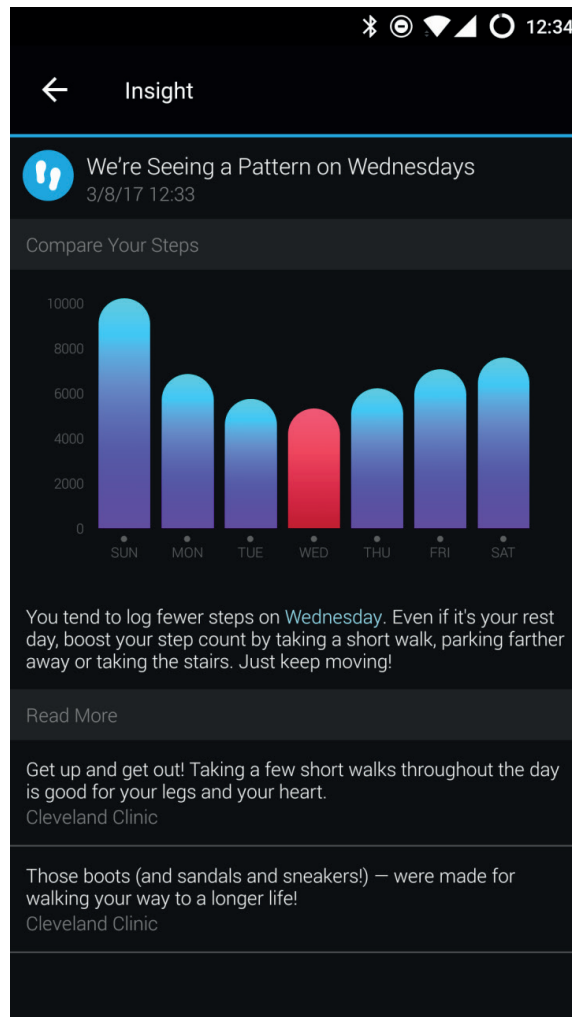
12:34

Insight

We're Seeing a Pattern on Wednesdays
3/8/17 12:33

Compare Your Steps

10000
8000
6000
4000
2000
0
SUN MON TUE WED THU FRI SAT

You tend to log fewer steps on Wednesday. Even if it's your rest day, boost your step count by taking a short walk, parking farther away or taking the stairs. Just keep moving!

Read More

Get up and get out! Taking a few short walks throughout the day is good for your legs and your heart.
Cleveland Clinic

Those boots (and sandals and sneakers!) — were made for walking your way to a longer life!
Cleveland Clinic